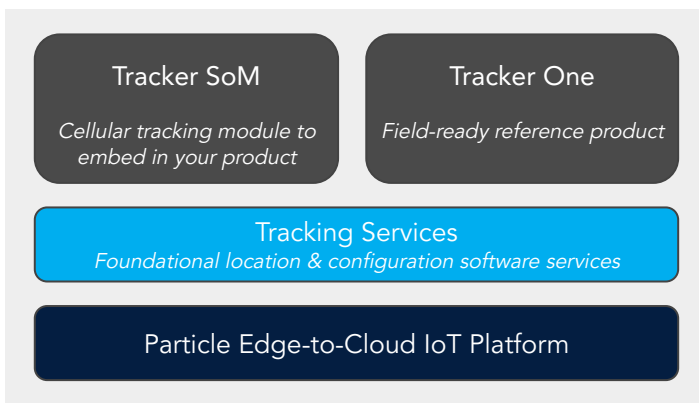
Tracker SoM

Cellular tracking module to embed in your product

Tracker One

Field-ready reference product

Tracking Services

Foundational location & configuration software services

Particle Edge-to-Cloud IoT Platform